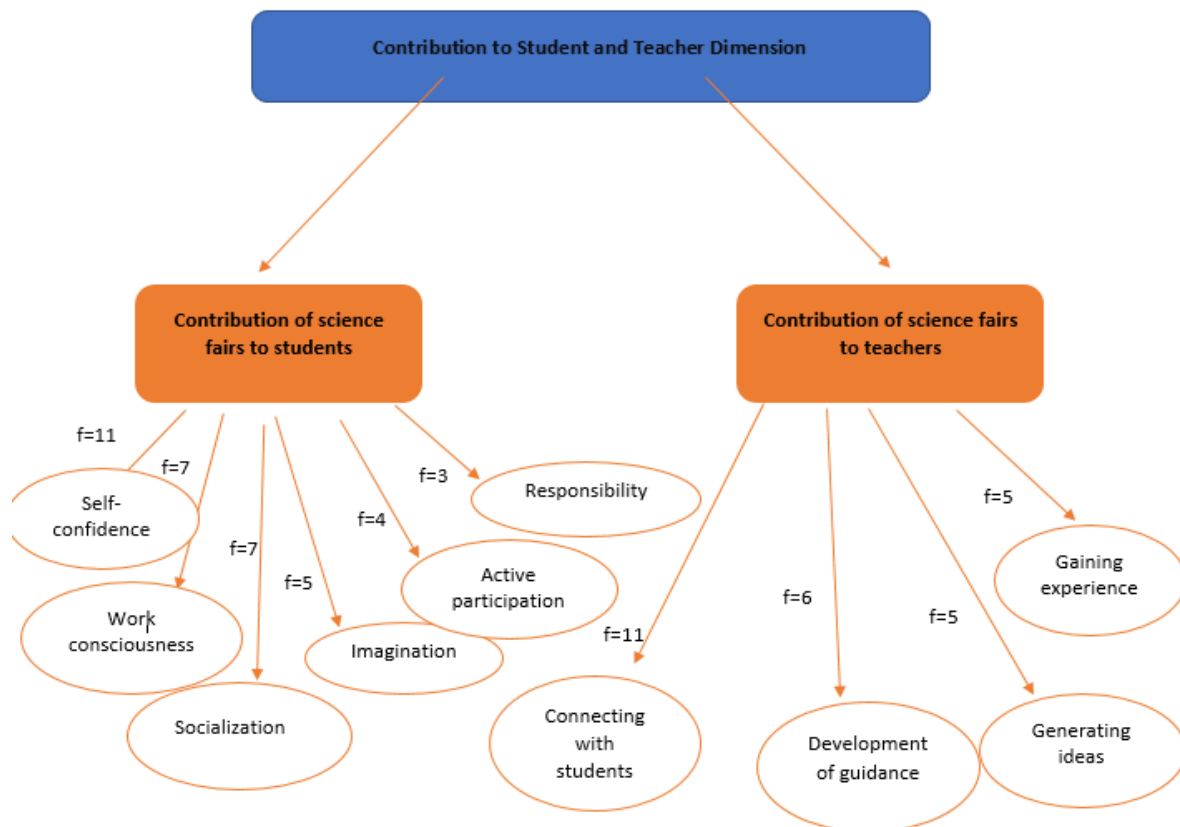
Contribution to Student and Teacher Dimension

Contribution of science fairs to students

Contribution of science fairs to teachers

f=11

f=7

Self-confidence

f=3

Responsibility

f=4

f=7

f=5

Active participation

Work consciousness

Imagination

Socialization

f=5

Gaining experience

f=6

f=5

f=11

Connecting with students

Development of guidance

Generating ideas